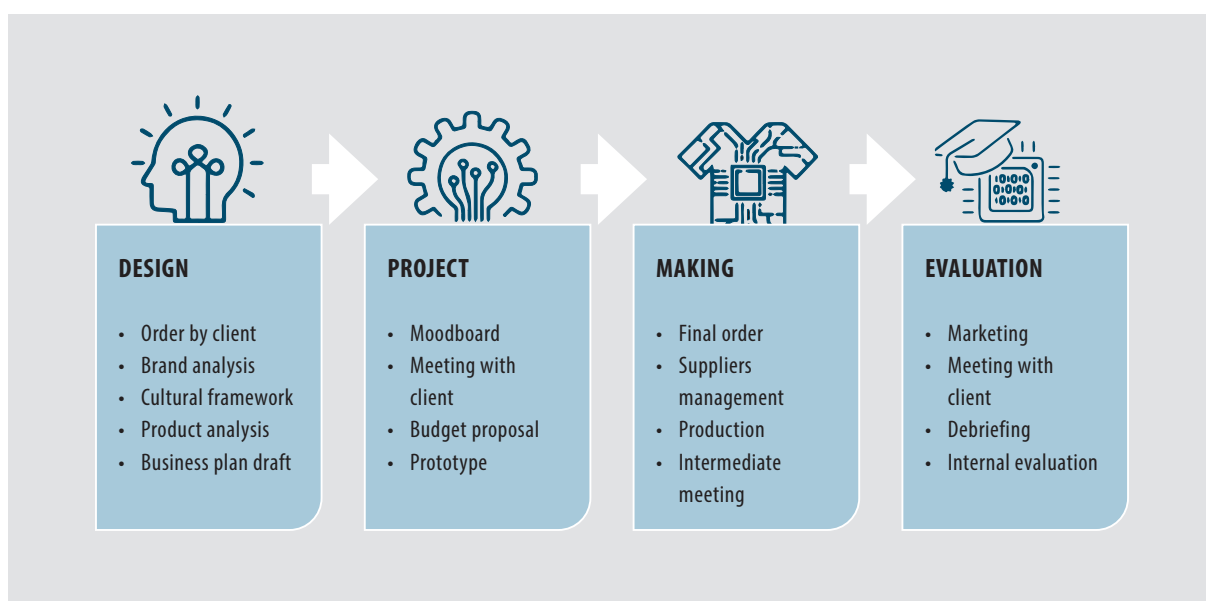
DESIGN

- Order by client
- Brand analysis
- Cultural framework
- Product analysis
- Business plan draft

PROJECT

- Moodboard
- Meeting with client
- Budget proposal
- Prototype

MAKING

- Final order
- Suppliers management
- Production
- Intermediate meeting

EVALUATION

- Marketing
- Meeting with client
- Debriefing
- Internal evaluation